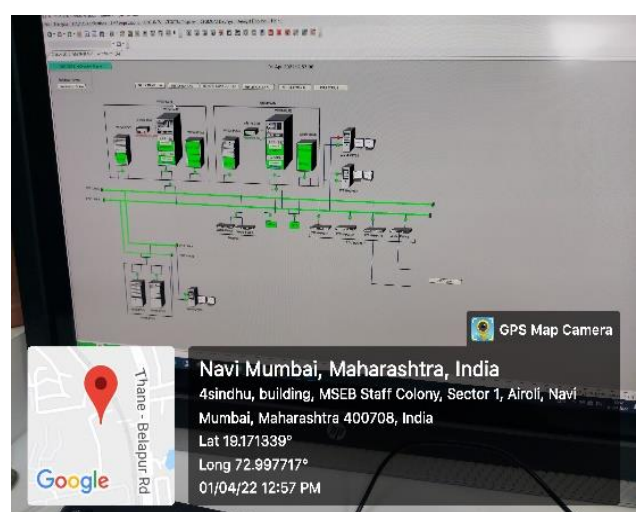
GPS Map Camera
Navi Mumbai, Maharashtra, India
4sindhu, building, MSEB Staff Colony, Sector 1, Airoli, Navi Mumbai, Maharashtra 400708, India
Lat 19.171339°
Long 72.997717°
01/04/22 12:57 PM

Thane - Belapur Rd
Google